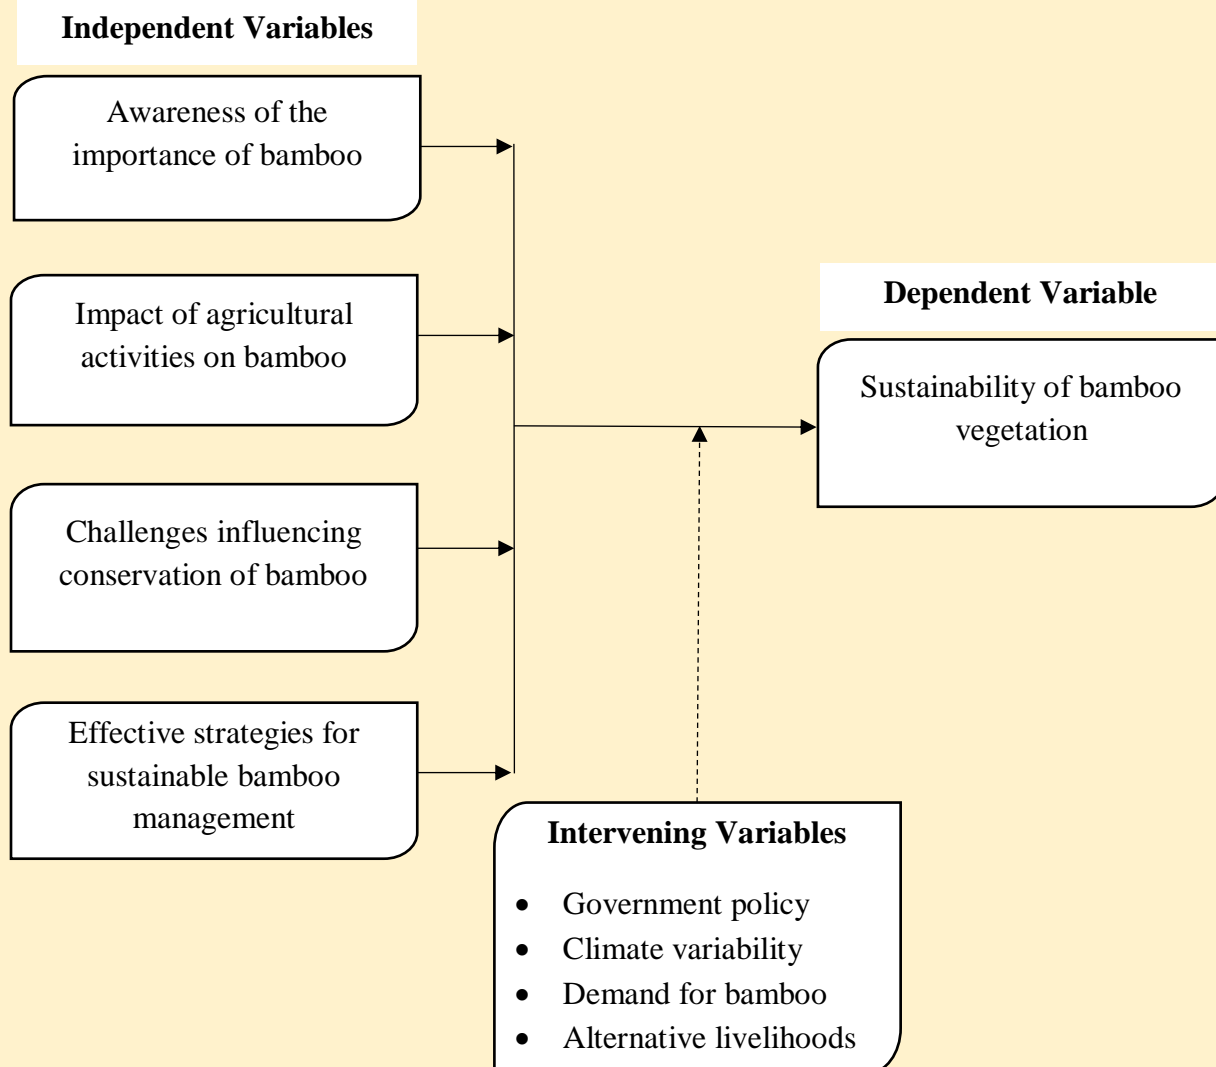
**Independent Variables**

Awareness of the importance of bamboo

Impact of agricultural activities on bamboo

Challenges influencing conservation of bamboo

Effective strategies for sustainable bamboo management

**Dependent Variable**

Sustainability of bamboo vegetation

**Intervening Variables**

- Government policy
- Climate variability
- Demand for bamboo
- Alternative livelihoods